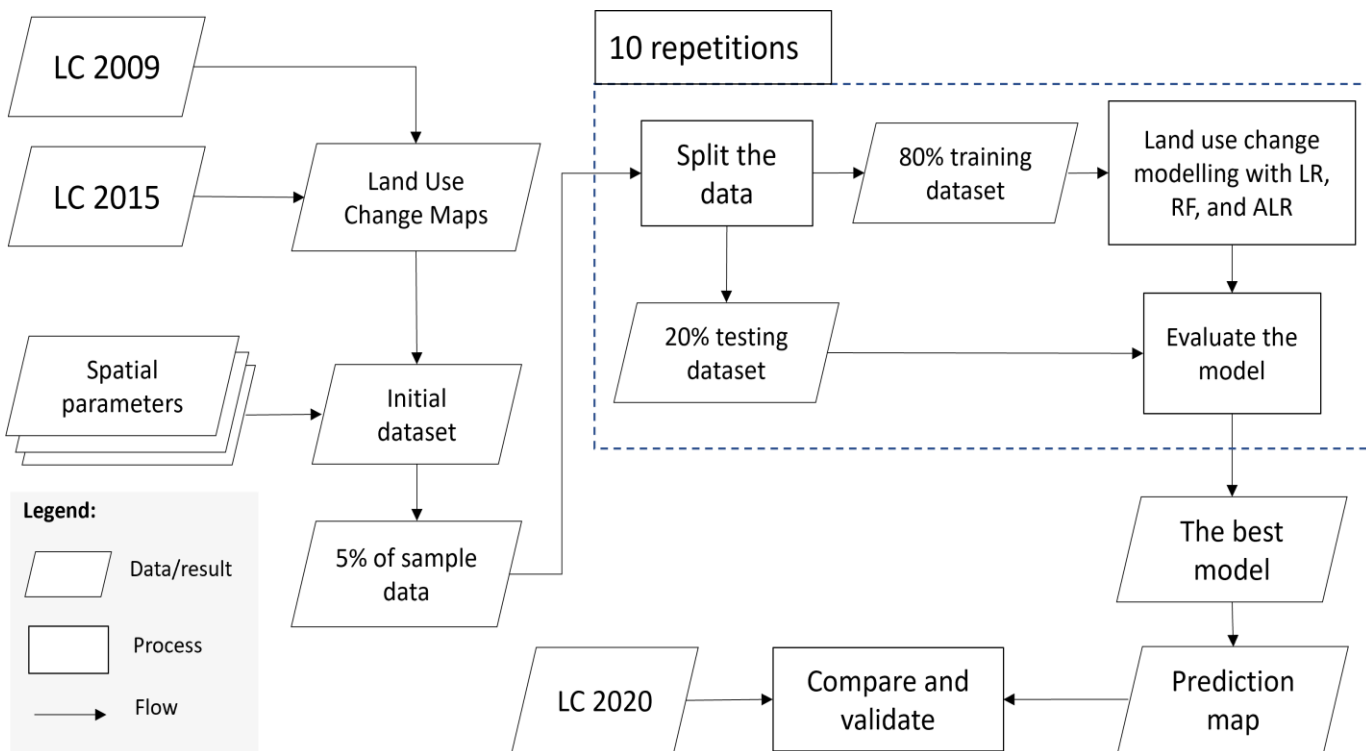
LC 2009

LC 2015

Land Use Change Maps

Spatial parameters

Initial dataset

5% of sample data

10 repetitions

Split the data

80% training dataset

Land use change modelling with LR, RF, and ALR

20% testing dataset

Evaluate the model

The best model

Prediction map

LC 2020

Compare and validate

Legend:

Data/result

Process

Flow